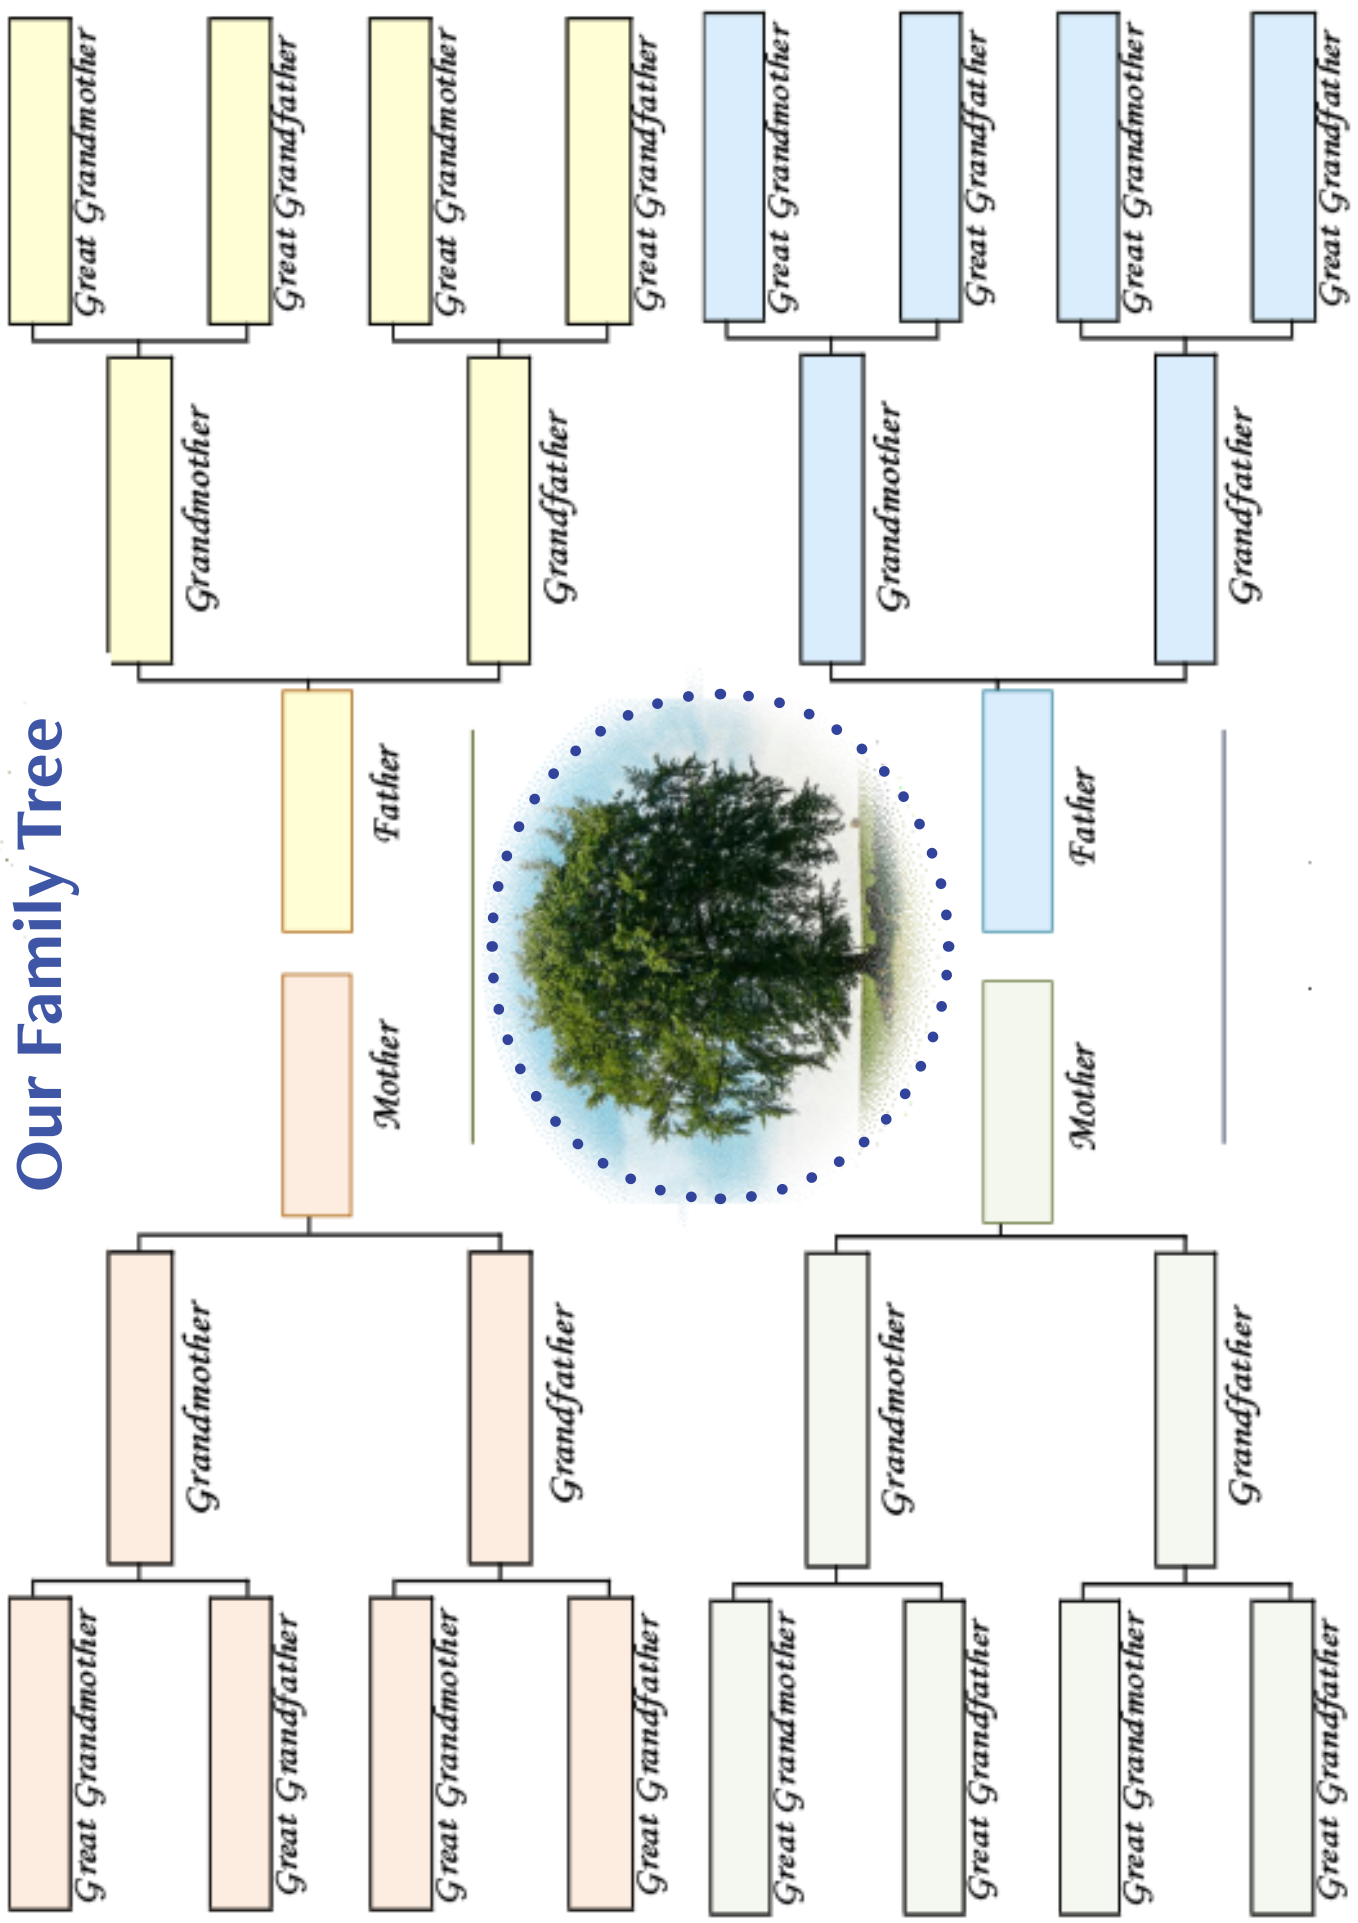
Our Family Tree

Great Grandmother

Great Grandfather

Great Grandmother

Great Grandfather

Grandmother

Grandfather

Father

Mother

Grandmother

Grandfather

Great Grandmother

Great Grandfather

Great Grandmother

Great Grandfather

Great Grandmother

Great Grandfather

Great Grandmother

Great Grandfather

Grandmother

Grandfather

Father

Mother

Grandmother

Grandfather

Great Grandmother

Great Grandfather

Great Grandmother

Great Grandfather